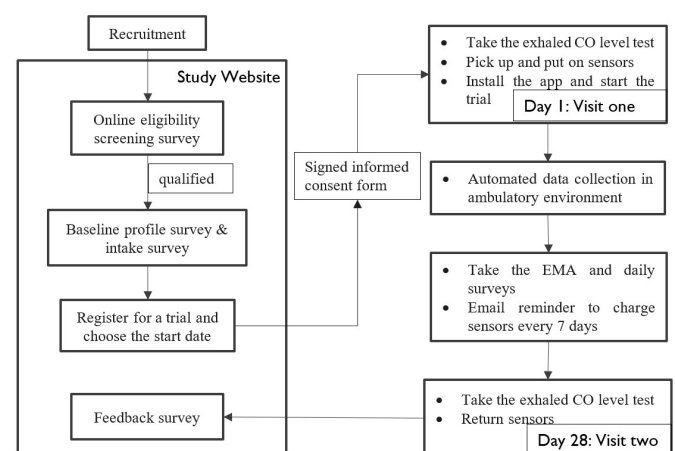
Recruitment

Study Website

Online eligibility screening survey

qualified

Baseline profile survey & intake survey

Register for a trial and choose the start date

Feedback survey

Signed informed consent form

- Take the exhaled CO level test
- Pick up and put on sensors
- Install the app and start the trial

Day 1: Visit one

- Automated data collection in ambulatory environment

- Take the EMA and daily surveys
- Email reminder to charge sensors every 7 days

- Take the exhaled CO level test
- Return sensors

Day 28: Visit two